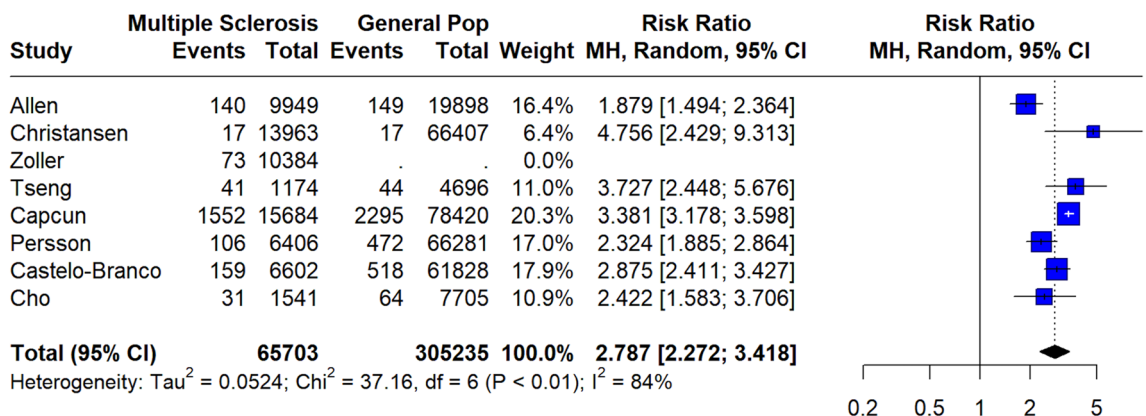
| Study | Multiple Sclerosis Events | Multiple Sclerosis Total | General Pop Events | General Pop Total | Weight | Risk Ratio MH, Random, 95% CI |
|---|---|---|---|---|---|---|
| Allen | 140 | 9949 | 149 | 19898 | 16.4% | 1.879 [1.494; 2.364] |
| Christansen | 17 | 13963 | 17 | 66407 | 6.4% | 4.756 [2.429; 9.313] |
| Zoller | 73 | 10384 | . | . | 0.0% | |
| Tseng | 41 | 1174 | 44 | 4696 | 11.0% | 3.727 [2.448; 5.676] |
| Capcun | 1552 | 15684 | 2295 | 78420 | 20.3% | 3.381 [3.178; 3.598] |
| Persson | 106 | 6406 | 472 | 66281 | 17.0% | 2.324 [1.885; 2.864] |
| Castelo-Branco | 159 | 6602 | 518 | 61828 | 17.9% | 2.875 [2.411; 3.427] |
| Cho | 31 | 1541 | 64 | 7705 | 10.9% | 2.422 [1.583; 3.706] |
| **Total (95% CI)** | | **65703** | | **305235** | **100.0%** | **2.787 [2.272; 3.418]** |

Heterogeneity: Tau$^2$ = 0.0524; Chi$^2$ = 37.16, df = 6 (P < 0.01); I$^2$ = 84%

Risk Ratio
MH, Random, 95% CI

0.2 0.5 1 2 5